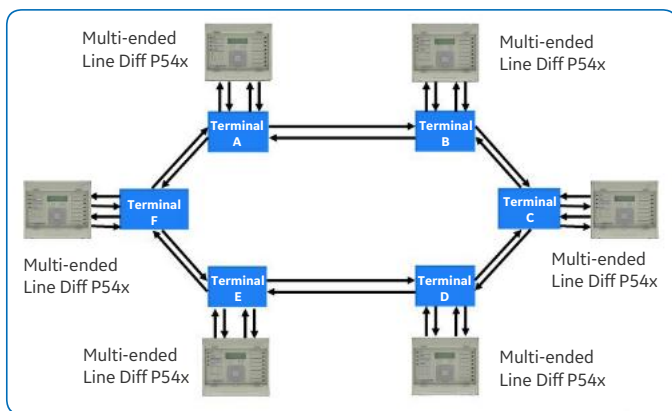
Multi-ended Line Diff P54x

Multi-ended Line Diff P54x

Terminal A

Terminal B

Terminal F

Terminal C

Multi-ended Line Diff P54x

Multi-ended Line Diff P54x

Terminal E

Terminal D

Multi-ended Line Diff P54x

Multi-ended Line Diff P54x